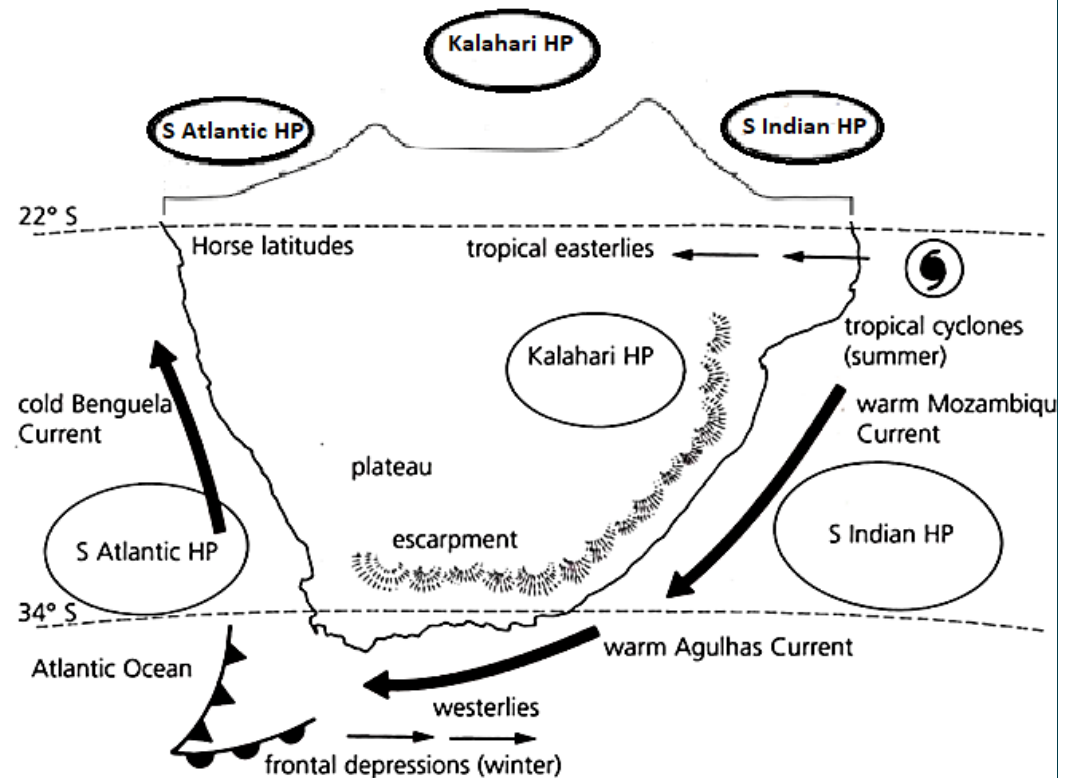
Kalahari HP

S Atlantic HP

S Indian HP

22° S

Horse latitudes

tropical easterlies

tropical cyclones (summer)

Kalahari HP

cold Benguela Current

warm Mozambiqu Current

plateau

escarpment

S Atlantic HP

S Indian HP

34° S

warm Agulhas Current

Atlantic Ocean

westerlies

frontal depressions (winter)